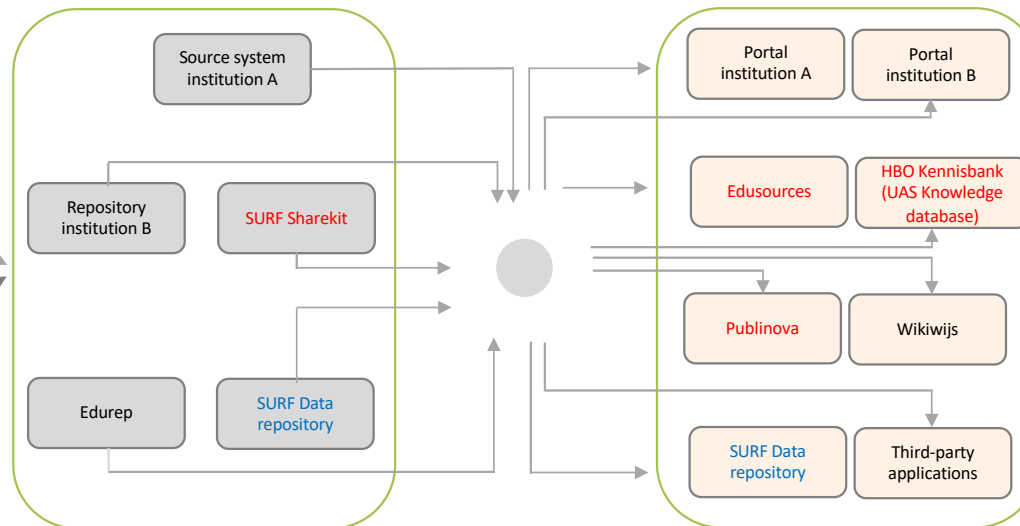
Source system institution A

Repository institution B

SURF Sharekit

Edurep

SURF Data repository

Portal institution A

Portal institution B

Edusources

HBO Kennisbank (UAS Knowledge database)

Publinova

Wikiwijs

SURF Data repository

Third-party applications